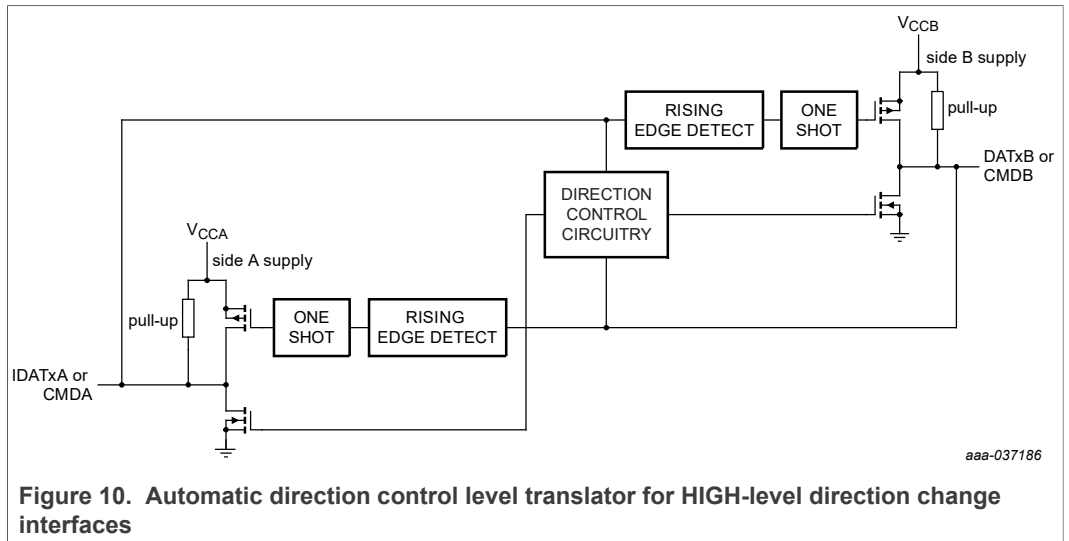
$V_{CCB}$

side B supply

RISING EDGE DETECT

ONE SHOT

pull-up

DATxB or CMDB

DIRECTION CONTROL CIRCUITRY

$V_{CCA}$

side A supply

pull-up

ONE SHOT

RISING EDGE DETECT

IDATxA or CMDA

aaa-037186

**Figure 10. Automatic direction control level translator for HIGH-level direction change interfaces**